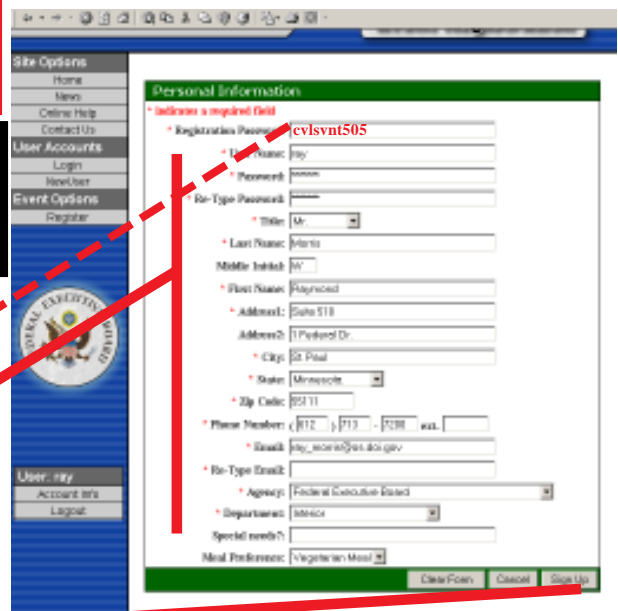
Site Options
Home
News
Online Help
Contact Us
User Accounts
Login
New User
Event Options
Register

User: ray
Account Info
Logout

Personal Information
* indicates a required field
* Registration Password: cvlsvnt505
* User Name: ray
* Password: ******
* Re-Type Password: ******
* Title: Mr.
* Last Name: Morris
Middle Initial: W
* First Name: Raymond
* Address1: Suite 510
Address2: 1 Federal Dr.
* City: St. Paul
* State: Minnesota
* Zip Code: 55111
* Phone Number: ( 612 ) 713 - 7200 ext.
* Email: ray_morris@ios.doi.gov
* Re-Type Email:
* Agency: Federal Executive Board
* Department: Interior
Special needs?:
Meal Preference: Vegetarian Meal
Clear Form Cancel Sign Up